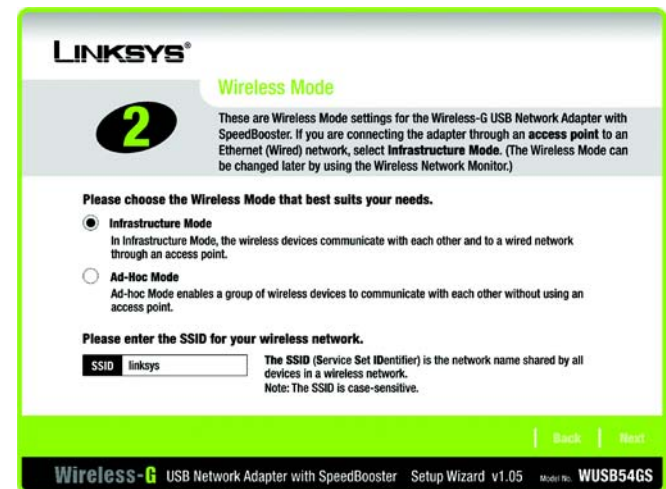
LINKSYS®

2

Wireless Mode

These are Wireless Mode settings for the Wireless-G USB Network Adapter with SpeedBooster. If you are connecting the adapter through an access point to an Ethernet (Wired) network, select Infrastructure Mode. (The Wireless Mode can be changed later by using the Wireless Network Monitor.)

Please choose the Wireless Mode that best suits your needs.

Infrastructure Mode
In Infrastructure Mode, the wireless devices communicate with each other and to a wired network through an access point.

Ad-Hoc Mode
Ad-hoc Mode enables a group of wireless devices to communicate with each other without using an access point.

Please enter the SSID for your wireless network.

SSID linksys

The SSID (Service Set IDentifier) is the network name shared by all devices in a wireless network.
Note: The SSID is case-sensitive.

Back | Next

Wireless-G USB Network Adapter with SpeedBooster Setup Wizard v1.05 Model No. WUSB54GS